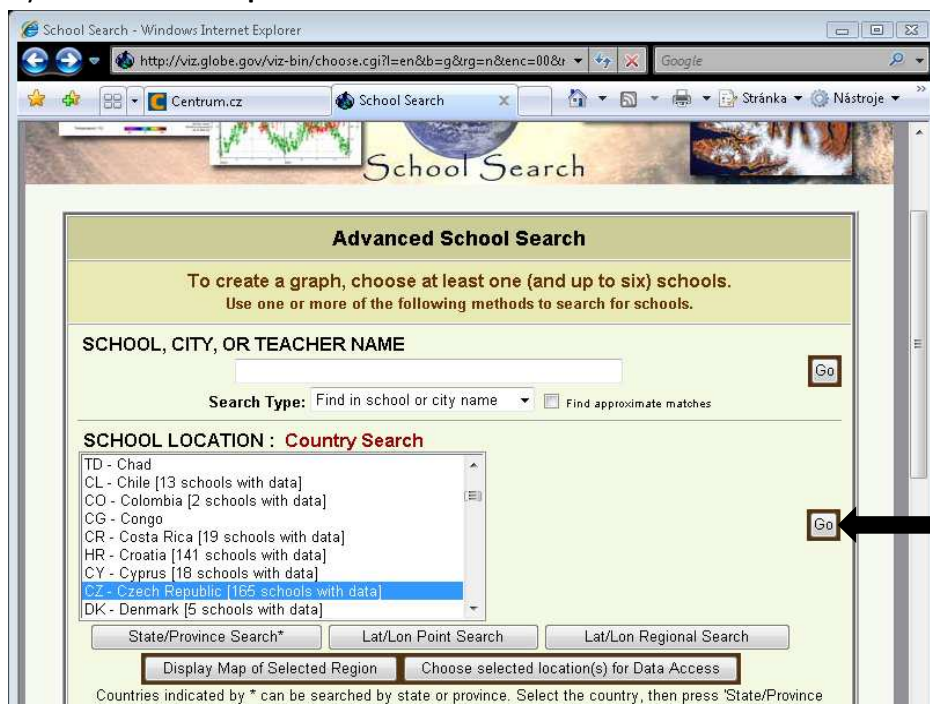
School Search - Windows Internet Explorer

http://viz.globe.gov/viz-bin/choose.cgi?l=en&b=g&rg=n&enc=00&

Google

Centrum.cz

School Search

Stránka

Nástroje

School Search

Advanced School Search

To create a graph, choose at least one (and up to six) schools.
Use one or more of the following methods to search for schools.

SCHOOL, CITY, OR TEACHER NAME

Go

Search Type: Find in school or city name

Find approximate matches

SCHOOL LOCATION : Country Search

TD - Chad
CL - Chile [13 schools with data]
CO - Colombia [2 schools with data]
CG - Congo
CR - Costa Rica [19 schools with data]
HR - Croatia [141 schools with data]
CY - Cyprus [18 schools with data]
CZ - Czech Republic [165 schools with data]
DK - Denmark [5 schools with data]

Go

State/Province Search*

Lat/Lon Point Search

Lat/Lon Regional Search

Display Map of Selected Region

Choose selected location(s) for Data Access

Countries indicated by * can be searched by state or province. Select the country, then press 'State/Province